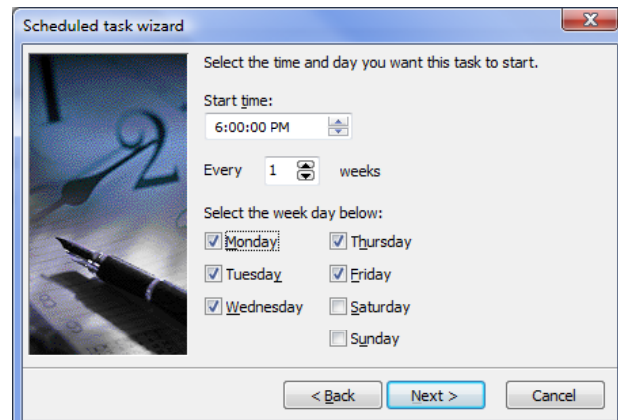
Scheduled task wizard

Select the time and day you want this task to start.

Start time:

6:00:00 PM

Every 1 weeks

Select the week day below:

Monday
Tuesday
Wednesday
Thursday
Friday
Saturday
Sunday

< Back
Next >
Cancel